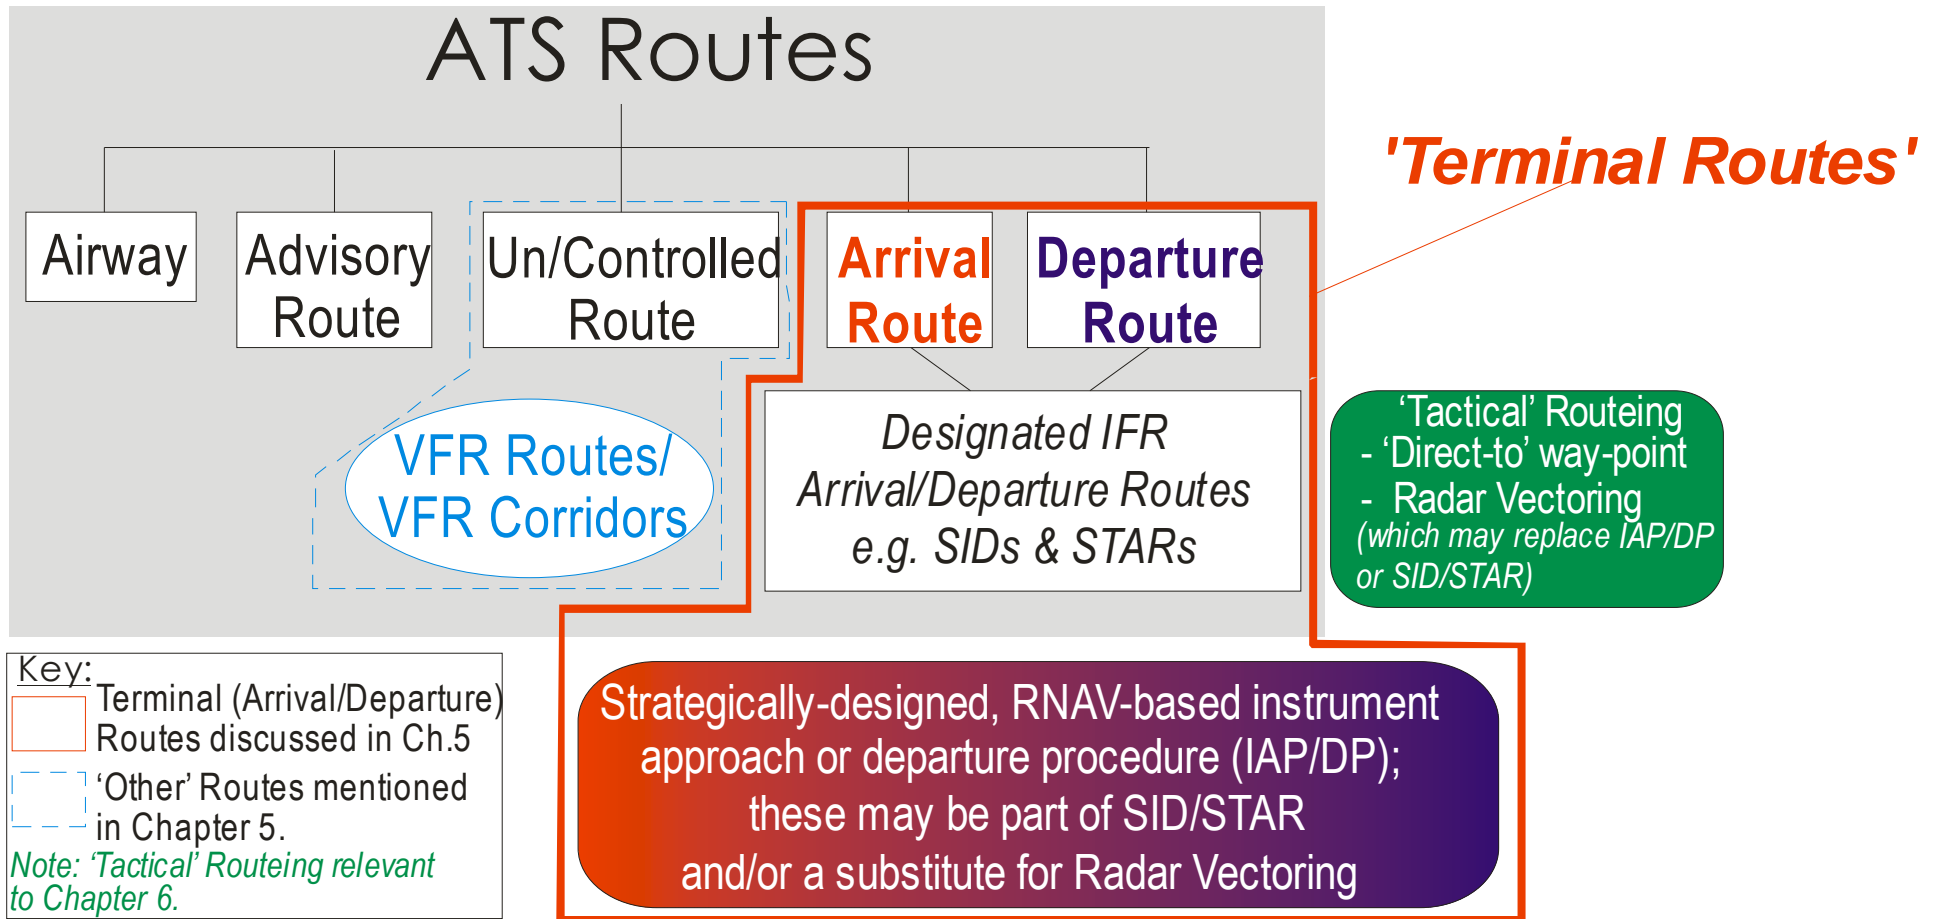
ATS Routes

Airway

Advisory Route

Un/Controlled Route

Arrival Route

Departure Route

'Terminal Routes'

VFR Routes/ VFR Corridors

Designated IFR Arrival/Departure Routes e.g. SIDs & STARs

'Tactical' Routeing
- 'Direct-to' way-point
- Radar Vectoring
(which may replace IAP/DP or SID/STAR)

Key:
Terminal (Arrival/Departure) Routes discussed in Ch.5
'Other' Routes mentioned in Chapter 5.
Note: 'Tactical' Routeing relevant to Chapter 6.

Strategically-designed, RNAV-based instrument approach or departure procedure (IAP/DP); these may be part of SID/STAR and/or a substitute for Radar Vectoring